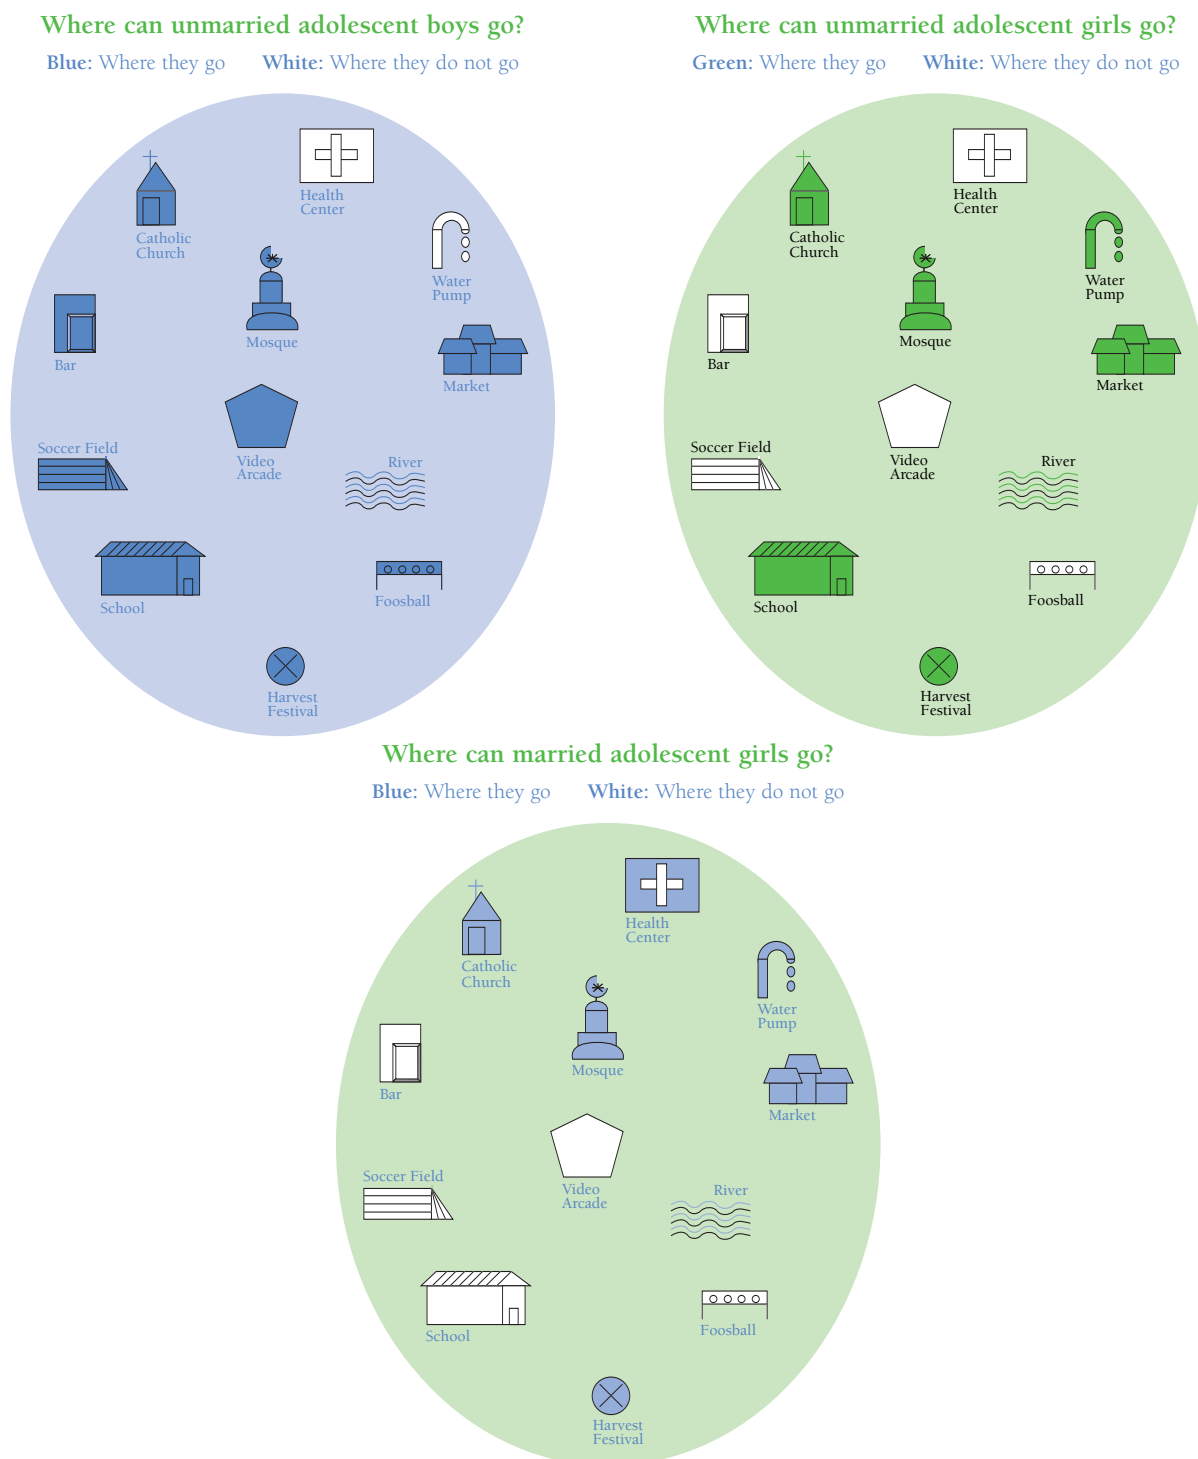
Where can unmarried adolescent boys go?

**Blue:** Where they go **White:** Where they do not go

Health Center

Catholic Church

Water Pump

Mosque

Bar

Market

Soccer Field

Video Arcade

River

School

Foosball

Harvest Festival

Where can unmarried adolescent girls go?

**Green:** Where they go **White:** Where they do not go

Health Center

Catholic Church

Water Pump

Mosque

Bar

Market

Soccer Field

Video Arcade

River

School

Foosball

Harvest Festival

Where can married adolescent girls go?

**Blue:** Where they go **White:** Where they do not go

Health Center

Catholic Church

Water Pump

Mosque

Bar

Market

Soccer Field

Video Arcade

River

School

Foosball

Harvest Festival